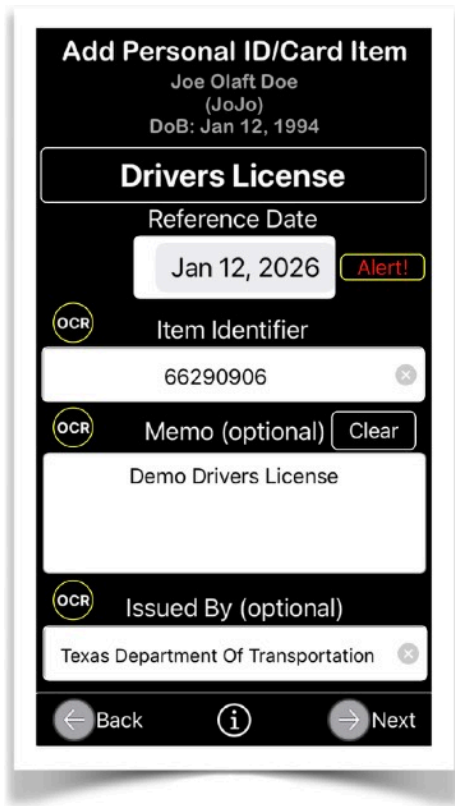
Add Personal ID/Card Item
Joe Olaft Doe
(JoJo)
DoB: Jan 12, 1994

Drivers License

Reference Date

Jan 12, 2026

Alert!

OCR

Item Identifier

66290906

OCR

Memo (optional)

Clear

Demo Drivers License

OCR

Issued By (optional)

Texas Department Of Transportation

Back

Next